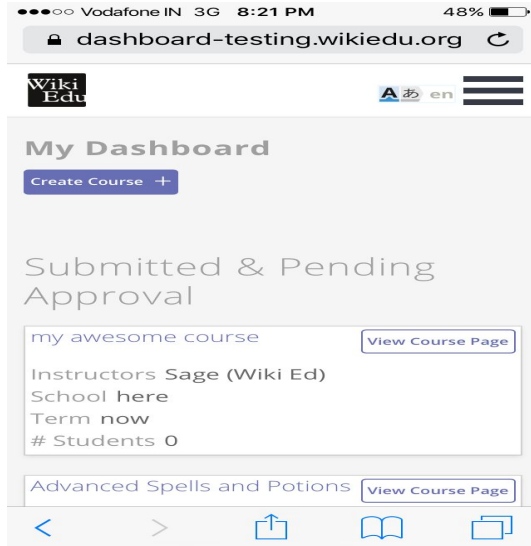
●●●○○ Vodafone IN 3G 8:21 PM 48%

dashboard-testing.wikiedu.org

Wiki Edu

Aあ en

My Dashboard

Create Course +

Submitted & Pending Approval

my awesome course

View Course Page

Instructors Sage (Wiki Ed)
School here
Term now
# Students 0

Advanced Spells and Potions

View Course Page